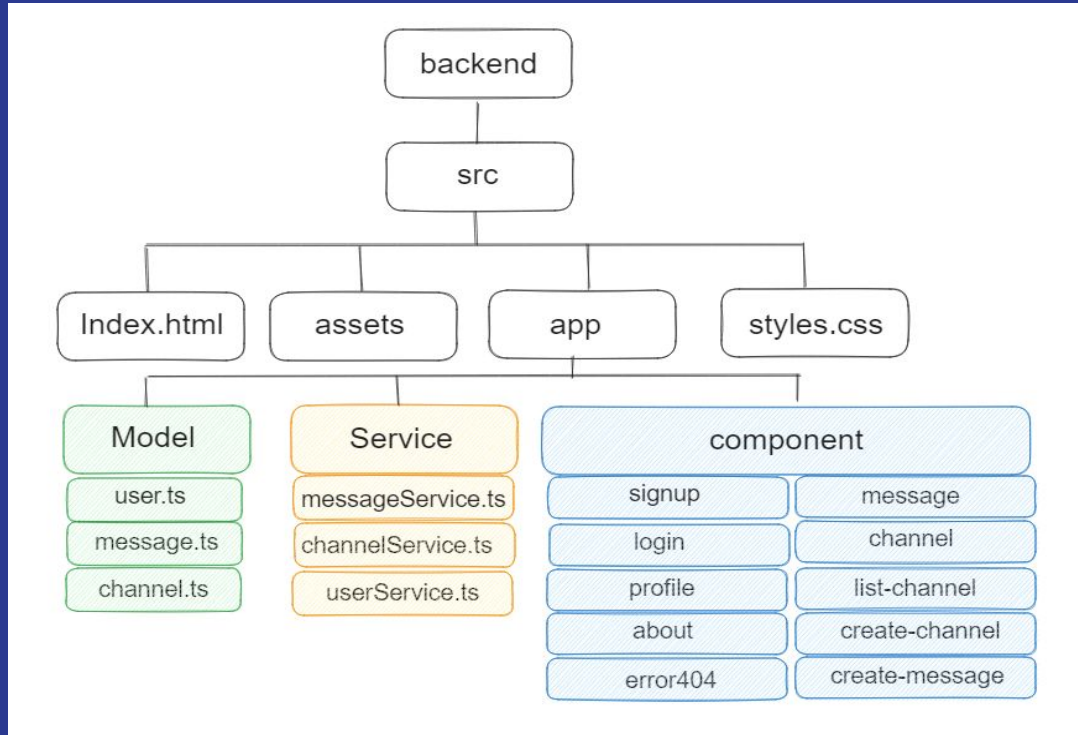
backend

src

Index.html

assets

app

styles.css

Model

user.ts

message.ts

channel.ts

Service

messageService.ts

channelService.ts

userService.ts

component

signup

login

profile

about

error404

message

channel

list-channel

create-channel

create-message